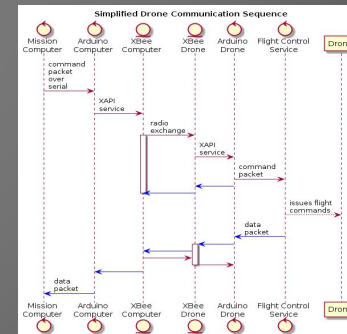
Simplified Drone Communication Sequence

Mission Computer
Arduino Computer
XBee Computer
XBee Drone
Arduino Drone
Flight Control Service
Dron

command packet over serial

XAPI service

radio exchange

XAPI service

command packet

issues flight commands

data packet

data packet

Mission Computer
Arduino Computer
XBee Computer
XBee Drone
Arduino Drone
Flight Control Service
Dron